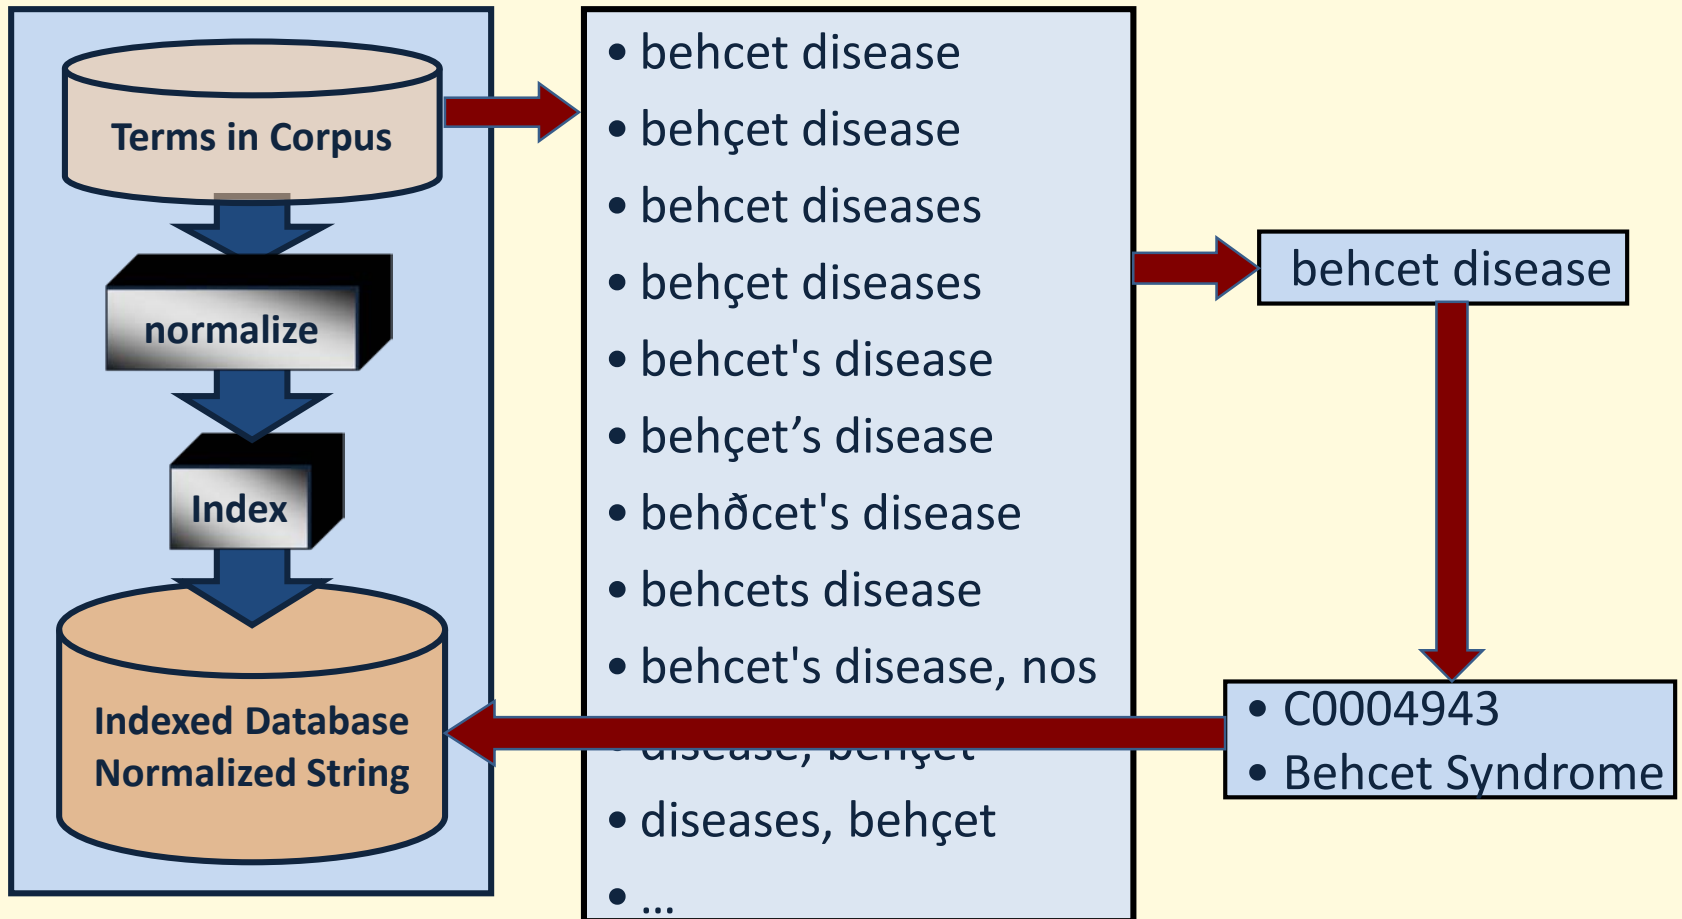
Terms in Corpus

normalize

Index

Indexed Database Normalized String

- behcet disease
- behçet disease
- behcet diseases
- behçet diseases
- behcet's disease
- behçet’s disease
- behðcet's disease
- behcets disease
- behcet's disease, nos
- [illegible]
- diseases, behçet
- ...

behcet disease

- C0004943
- Behcet Syndrome